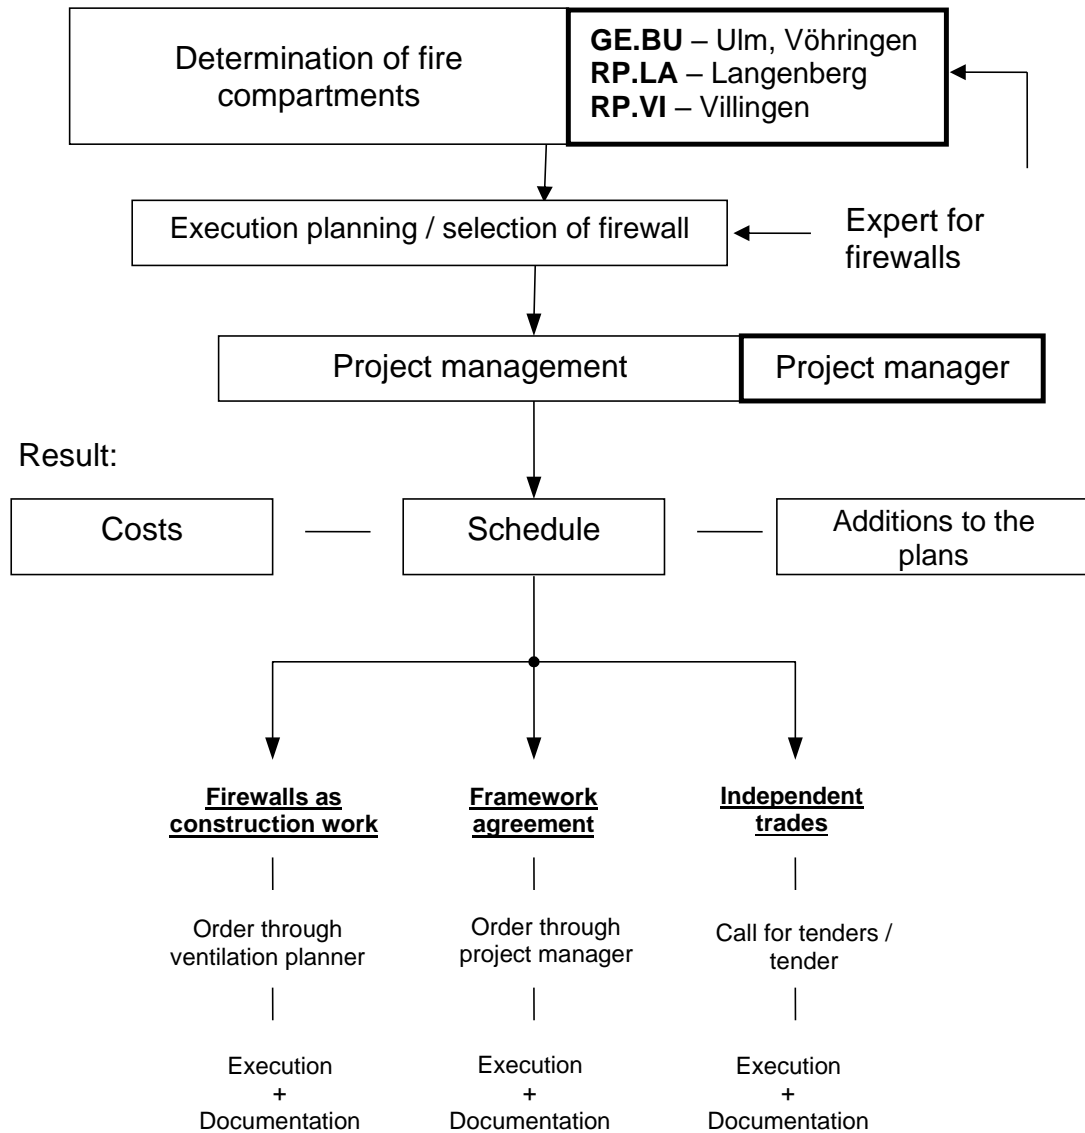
Determination of fire compartments

**GE.BU** – Ulm, Vöhringen
**RP.LA** – Langenberg
**RP.VI** – Villingen

Execution planning / selection of firewall

Expert for firewalls

Project management

Project manager

Result:

Costs

Schedule

Additions to the plans

**Firewalls as construction work**

Order through ventilation planner

Execution
+
Documentation

**Framework agreement**

Order through project manager

Execution
+
Documentation

**Independent trades**

Call for tenders / tender

Execution
+
Documentation